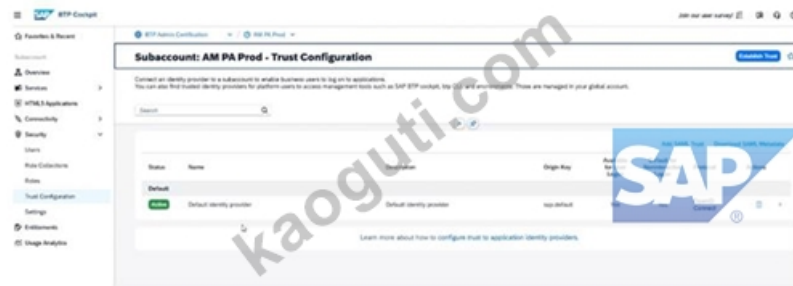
SAP BTP Cockpit

Join our user survey!

Favorites & Recent

Subaccount

Overview

Services

HTML5 Applications

Connectivity

Security

Users

Role Collections

Roles

Trust Configuration

Settings

Entitlements

Usage Analytics

BTP Admin Certification

AM PA Prod

Subaccount: AM PA Prod - Trust Configuration

Establish Trust

Connect an identity provider to a subaccount to enable business users to log on to applications.

You can also find trusted identity providers for platform users to access management tools such as SAP BTP cockpit, btp CLI and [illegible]. Those are managed in your global account.

Search

New SAML Trust

Download SAML Metadata

| Status | Name | Description | Origin Key | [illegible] | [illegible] | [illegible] | Actions |
|---|---|---|---|---|---|---|---|
| Default | | | | | | | |
| Active | Default identity provider | Default identity provider | sap.default | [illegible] | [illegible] | Connect | |

Learn more about how to configure trust to application identity providers.

kaoguti.com

SAP